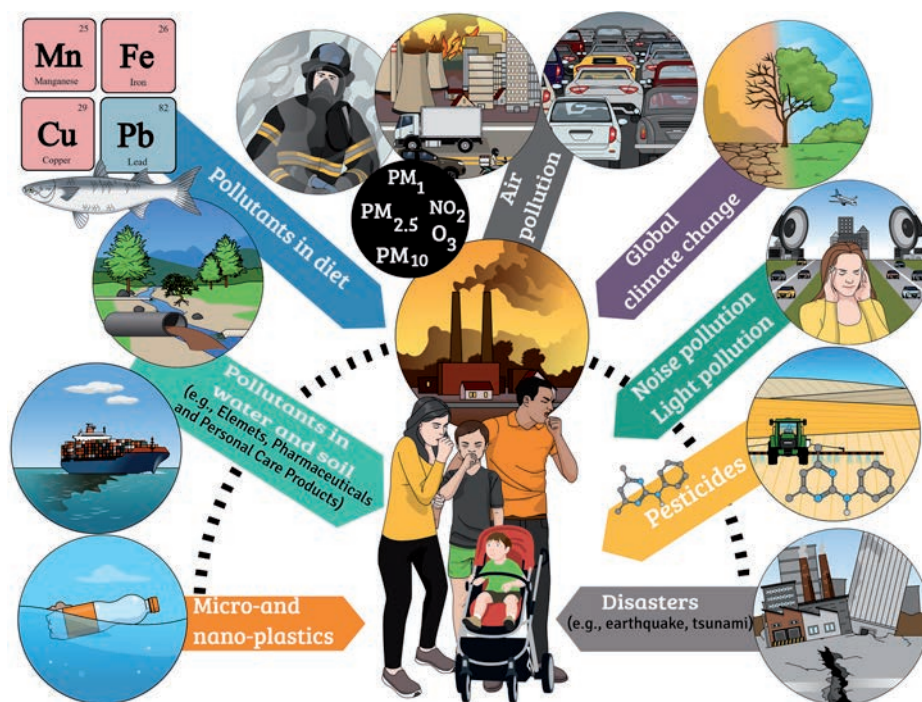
25
Mn
Manganese

26
Fe
Iron

29
Cu
Copper

82
Pb
Lead

Pollutants in diet

$PM_1$
$PM_{2.5}$
$NO_2$
$O_3$
$PM_{10}$

Air pollution

Global climate change

Noise pollution
Light pollution

Pollutants in water and soil
(e.g., Elemets, Pharmaceuticals and Personal Care Products)

Pesticides

Micro-and nano-plastics

Disasters
(e.g., earthquake, tsunami)